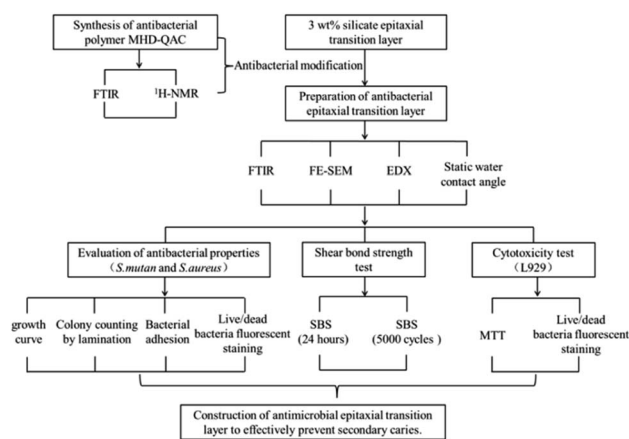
Synthesis of antibacterial polymer MHD-QAC

FTIR

$^1$H-NMR

Antibacterial modification

3 wt% silicate epitaxial transition layer

Preparation of antibacterial epitaxial transition layer

FTIR

FE-SEM

EDX

Static water contact angle

Evaluation of antibacterial properties（S.mutan and S.aureus）

Shear bond strength test

Cytotoxicity test（L929）

growth curve

Colony counting by lamination

Bacterial adhesion

Live/dead bacteria fluorescent staining

SBS (24 hours)

SBS (5000 cycles )

MTT

Live/dead bacteria fluorescent staining

Construction of antimicrobial epitaxial transition layer to effectively prevent secondary caries.